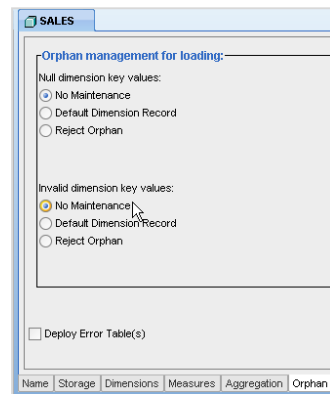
SALES

Orphan management for loading:

Null dimension key values:

No Maintenance

Default Dimension Record

Reject Orphan

Invalid dimension key values:

No Maintenance

Default Dimension Record

Reject Orphan

Deploy Error Table(s)

Name | Storage | Dimensions | Measures | Aggregation | Orphan